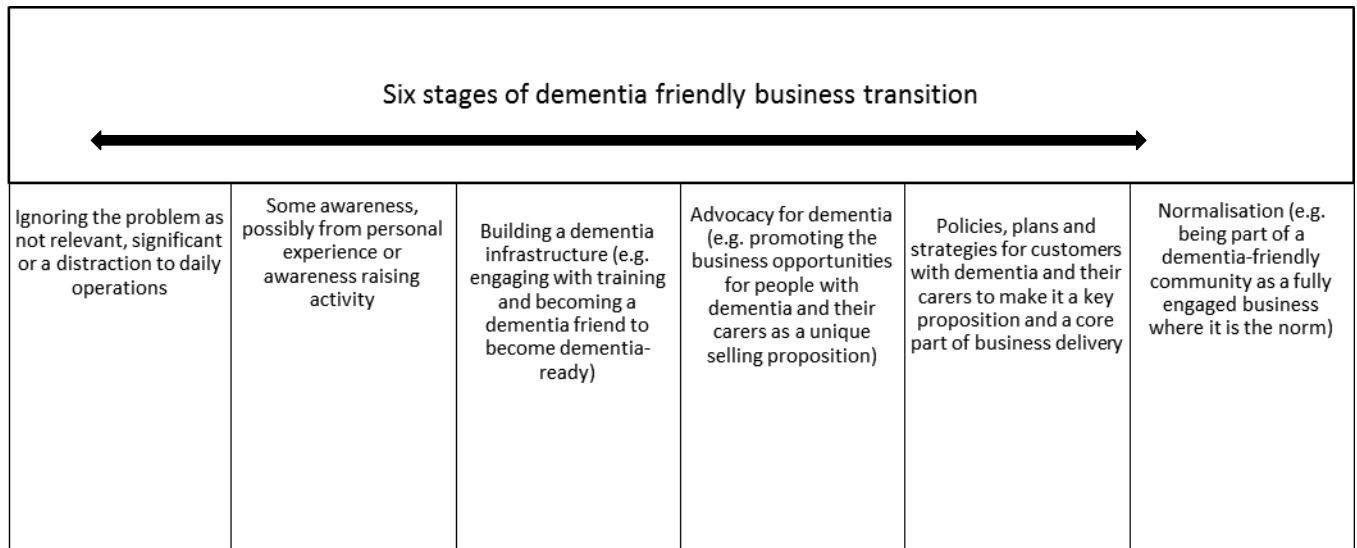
Six stages of dementia friendly business transition

| Ignoring the problem as not relevant, significant or a distraction to daily operations | Some awareness, possibly from personal experience or awareness raising activity | Building a dementia infrastructure (e.g. engaging with training and becoming a dementia friend to become dementia-ready) | Advocacy for dementia (e.g. promoting the business opportunities for people with dementia and their carers as a unique selling proposition) | Policies, plans and strategies for customers with dementia and their carers to make it a key proposition and a core part of business delivery | Normalisation (e.g. being part of a dementia-friendly community as a fully engaged business where it is the norm) |
|---|---|---|---|---|---|